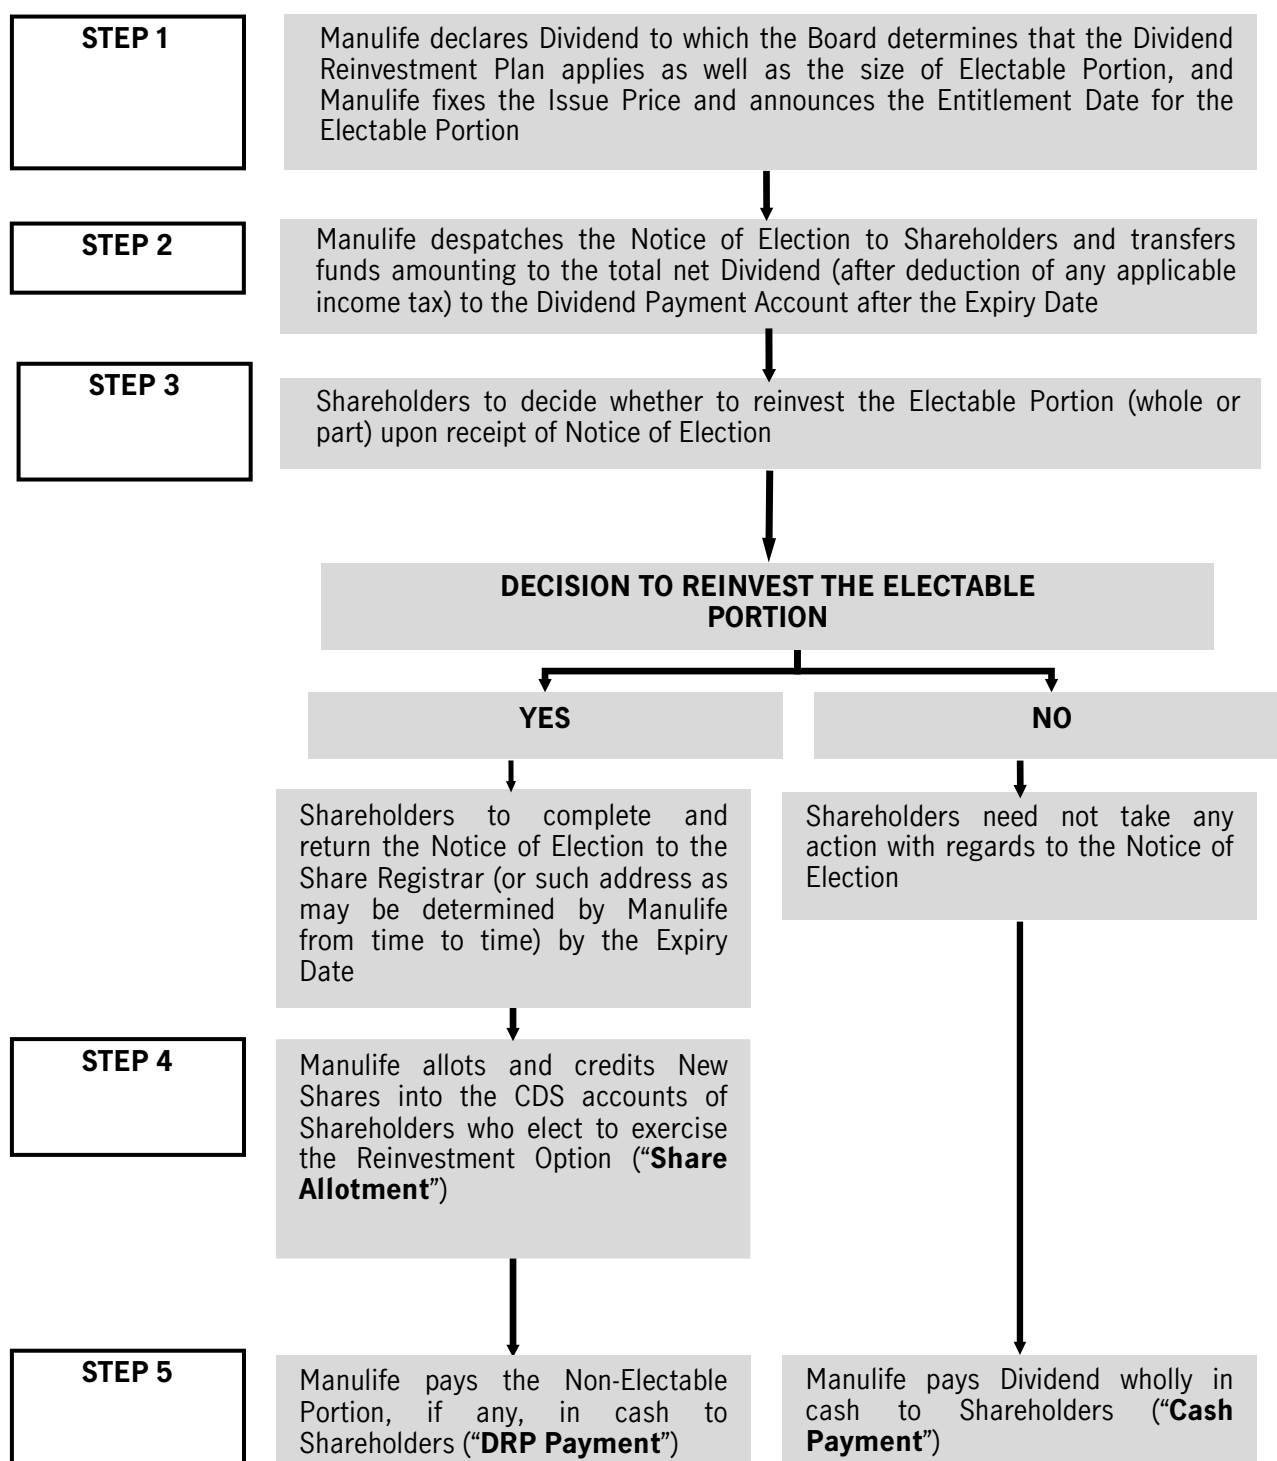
STEP 1

Manulife declares Dividend to which the Board determines that the Dividend Reinvestment Plan applies as well as the size of Electable Portion, and Manulife fixes the Issue Price and announces the Entitlement Date for the Electable Portion

STEP 2

Manulife despatches the Notice of Election to Shareholders and transfers funds amounting to the total net Dividend (after deduction of any applicable income tax) to the Dividend Payment Account after the Expiry Date

STEP 3

Shareholders to decide whether to reinvest the Electable Portion (whole or part) upon receipt of Notice of Election

DECISION TO REINVEST THE ELECTABLE PORTION

YES

NO

Shareholders to complete and return the Notice of Election to the Share Registrar (or such address as may be determined by Manulife from time to time) by the Expiry Date

Shareholders need not take any action with regards to the Notice of Election

STEP 4

Manulife allots and credits New Shares into the CDS accounts of Shareholders who elect to exercise the Reinvestment Option ("**Share Allotment**")

STEP 5

Manulife pays the Non-Electable Portion, if any, in cash to Shareholders ("**DRP Payment**")

Manulife pays Dividend wholly in cash to Shareholders ("**Cash Payment**")